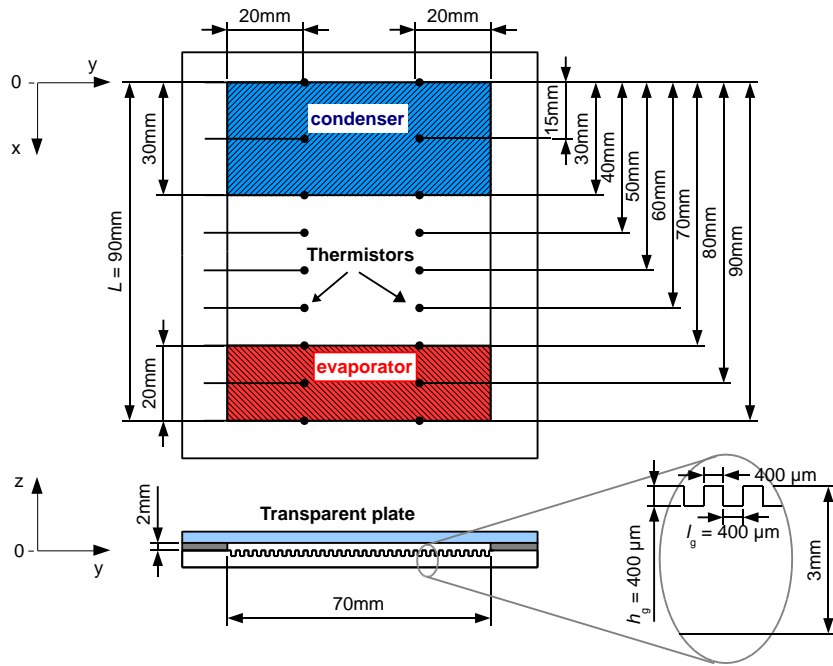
20mm

20mm

0

y

x

30mm

L = 90mm

condenser

15mm

30mm

40mm

50mm

60mm

70mm

80mm

90mm

Thermistors

evaporator

20mm

z

0

y

2mm

Transparent plate

70mm

400 μm

$l_g$ = 400 μm

$h_g$ = 400 μm

3mm